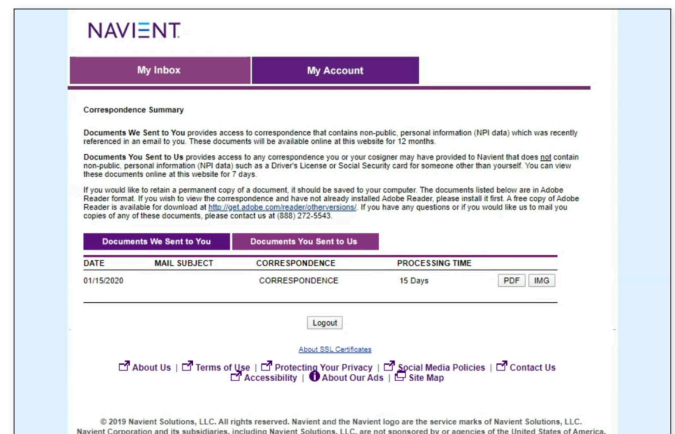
NAVIENT.

My Inbox

My Account

Correspondence Summary

Documents We Sent to You provides access to correspondence that contains non-public, personal information (NPI data) which was recently referenced in an email to you. These documents will be available online at this website for 12 months.

Documents You Sent to Us provides access to any correspondence you or your cosigner may have provided to Navient that does not contain non-public, personal information (NPI data) such as a Driver's License or Social Security card for someone other than yourself. You can view these documents online at this website for 7 days.

If you would like to retain a permanent copy of a document, it should be saved to your computer. The documents listed below are in Adobe Reader format. If you wish to view the correspondence and have not already installed Adobe Reader, please install it first. A free copy of Adobe Reader is available for download at http://get.adobe.com/reader/otherversions/. If you have any questions or if you would like us to mail you copies of any of these documents, please contact us at (888) 272-5543.

Documents We Sent to You

Documents You Sent to Us

| DATE | MAIL SUBJECT | CORRESPONDENCE | PROCESSING TIME | |
|---|---|---|---|---|
| 01/15/2020 | | CORRESPONDENCE | 15 Days | PDF IMG |

Logout

About SSL Certificates

About Us | Terms of Use | Protecting Your Privacy | Social Media Policies | Contact Us
Accessibility | About Our Ads | Site Map

© 2019 Navient Solutions, LLC. All rights reserved. Navient and the Navient logo are the service marks of Navient Solutions, LLC. Navient Corporation and its subsidiaries, including Navient Solutions, LLC, are not sponsored by or agencies of the United States of America.